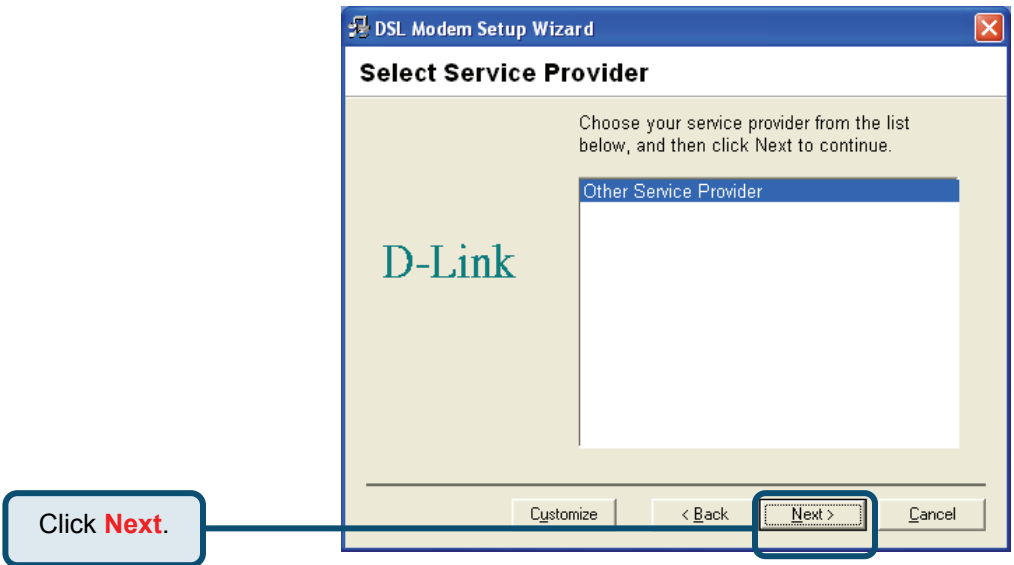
DSL Modem Setup Wizard

Select Service Provider

Choose your service provider from the list below, and then click Next to continue.

Other Service Provider

D-Link

Customize

< Back

Next >

Cancel

Click Next.